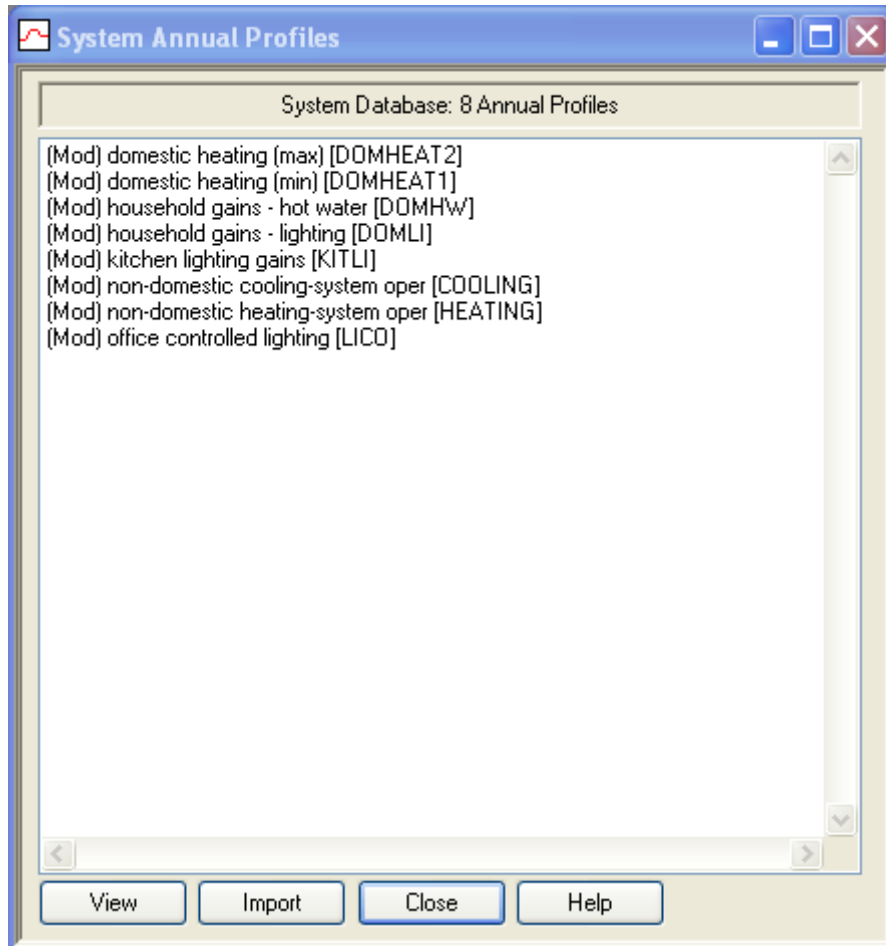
System Annual Profiles

System Database: 8 Annual Profiles

(Mod) domestic heating (max) [DOMHEAT2]
(Mod) domestic heating (min) [DOMHEAT1]
(Mod) household gains - hot water [DOMHW]
(Mod) household gains - lighting [DOMLI]
(Mod) kitchen lighting gains [KITLI]
(Mod) non-domestic cooling-system oper [COOLING]
(Mod) non-domestic heating-system oper [HEATING]
(Mod) office controlled lighting [LICO]

View Import Close Help